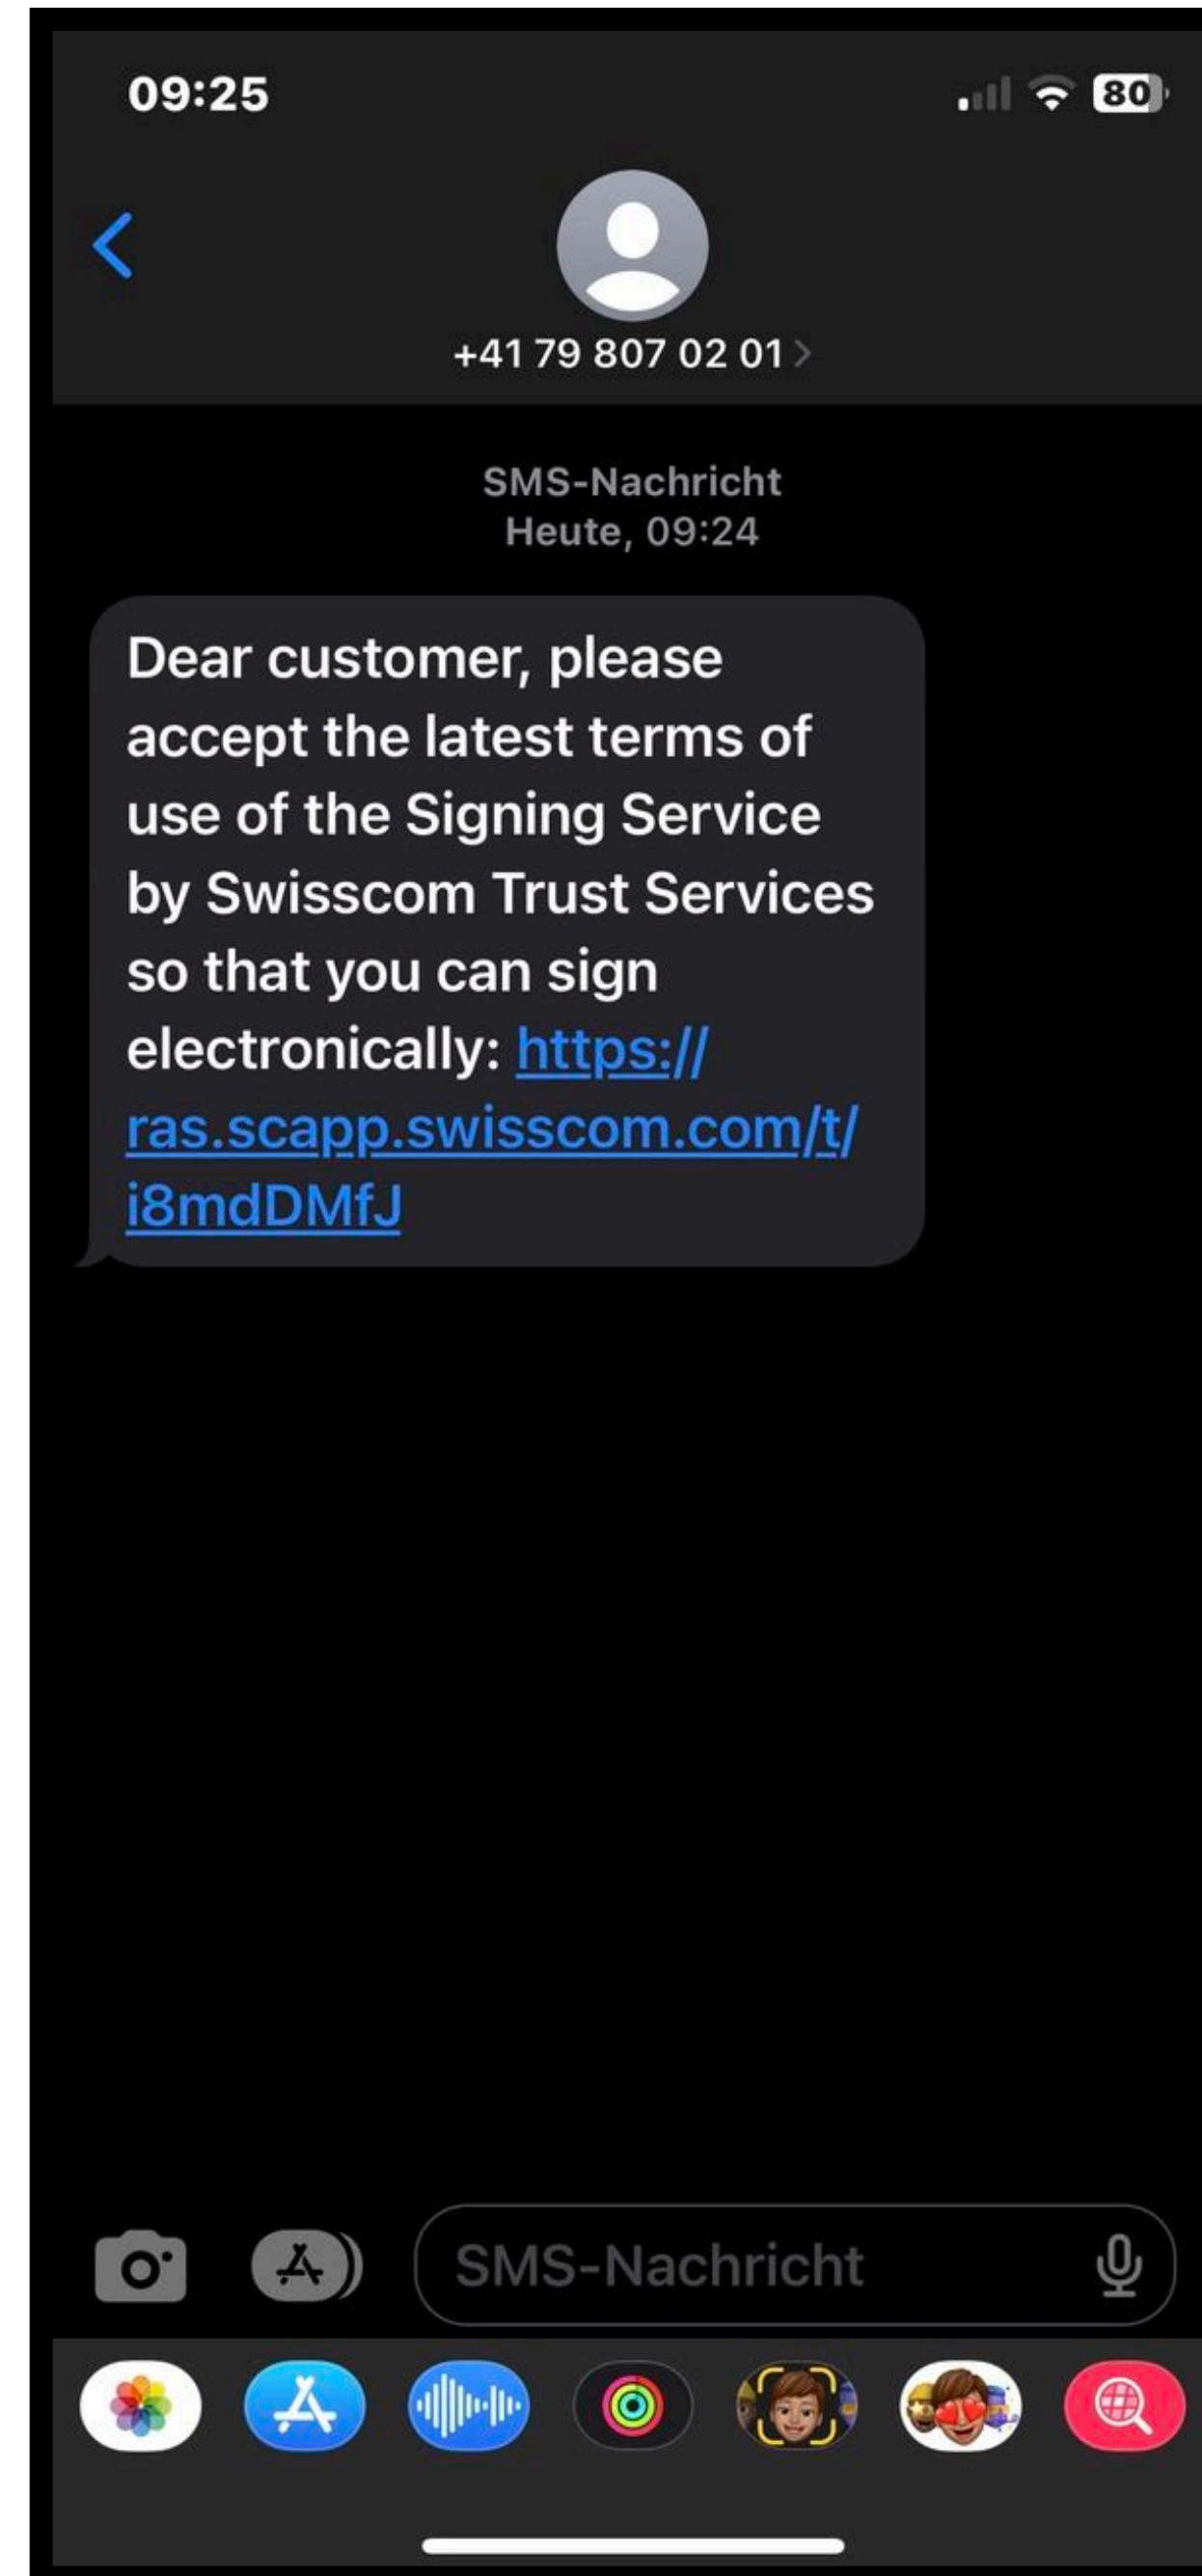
09:25

80

+41 79 807 02 01

SMS-Nachricht
Heute, 09:24

Dear customer, please accept the latest terms of use of the Signing Service by Swisscom Trust Services so that you can sign electronically: https://ras.scapp.swisscom.com/t/i8mdDMfJ

SMS-Nachricht